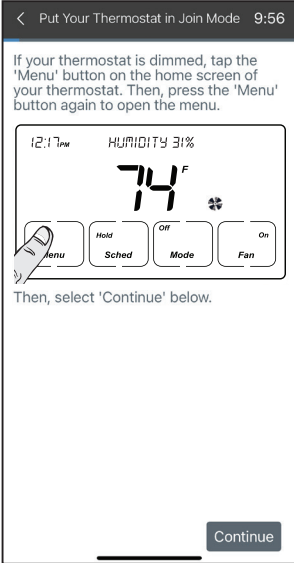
< Put Your Thermostat in Join Mode 9:56

If your thermostat is dimmed, tap the 'Menu' button on the home screen of your thermostat. Then, press the 'Menu' button again to open the menu.

12:17PM HUMIDITY 31%

74 F

Menu

Hold Sched

Off Mode

On Fan

Then, select 'Continue' below.

Continue